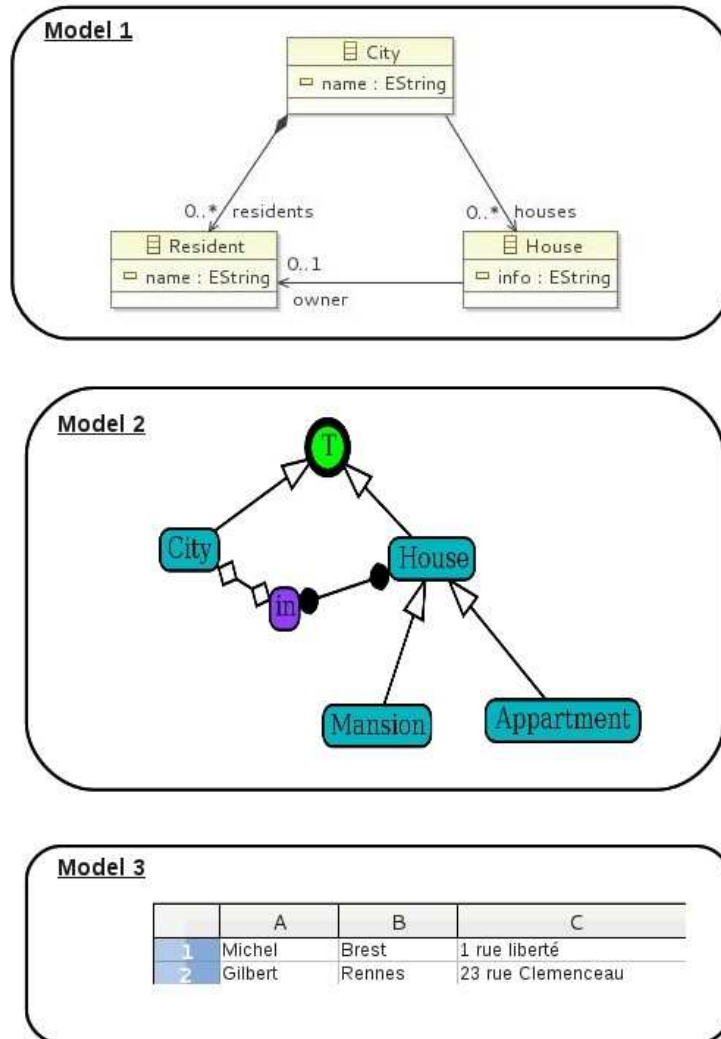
Model 1

City
name : EString

0..* residents
0..* houses

Resident
name : EString

0..1
owner

House
info : EString

Model 2

T

City

in

House

Mansion

Appartment

Model 3

| | A | B | C |
|---|---|---|---|
| 1 | Michel | Brest | 1 rue liberté |
| 2 | Gilbert | Rennes | 23 rue Clemenceau |